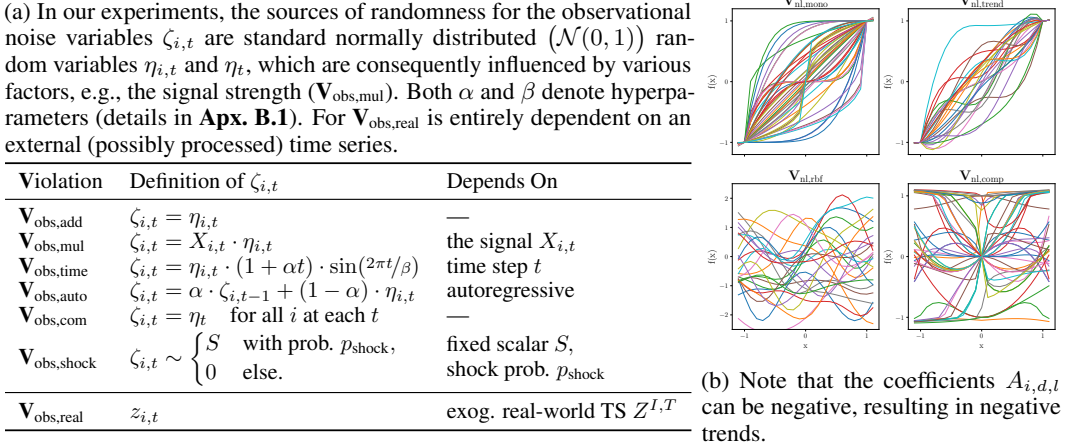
(a) In our experiments, the sources of randomness for the observational noise variables $\zeta_{i,t}$ are standard normally distributed $\left(\mathcal{N}(0,1)\right)$ random variables $\eta_{i,t}$ and $\eta_t$, which are consequently influenced by various factors, e.g., the signal strength ($\mathbf{V}_{\text{obs,mul}}$). Both $\alpha$ and $\beta$ denote hyperparameters (details in **Apx. B.1**). For $\mathbf{V}_{\text{obs,real}}$ is entirely dependent on an external (possibly processed) time series.

| Violation | Definition of $\zeta_{i,t}$ | Depends On |
|---|---|---|
| $\mathbf{V}_{\text{obs,add}}$ | $\zeta_{i,t} = \eta_{i,t}$ | — |
| $\mathbf{V}_{\text{obs,mul}}$ | $\zeta_{i,t} = X_{i,t} \cdot \eta_{i,t}$ | the signal $X_{i,t}$ |
| $\mathbf{V}_{\text{obs,time}}$ | $\zeta_{i,t} = \eta_{i,t} \cdot (1 + \alpha t) \cdot \sin(2\pi t/\beta)$ | time step $t$ |
| $\mathbf{V}_{\text{obs,auto}}$ | $\zeta_{i,t} = \alpha \cdot \zeta_{i,t-1} + (1-\alpha) \cdot \eta_{i,t}$ | autoregressive |
| $\mathbf{V}_{\text{obs,com}}$ | $\zeta_{i,t} = \eta_t$ for all $i$ at each $t$ | — |
| $\mathbf{V}_{\text{obs,shock}}$ | $\zeta_{i,t} \sim \begin{cases} S & \text{with prob. } p_{\text{shock}}, \\ 0 & \text{else.} \end{cases}$ | fixed scalar $S$, shock prob. $p_{\text{shock}}$ |
| $\mathbf{V}_{\text{obs,real}}$ | $z_{i,t}$ | exog. real-world TS $Z^{I,T}$ |

$\mathbf{V}_{\text{nl,mono}}$
f(x)
1
0
−1
−1 0 1

$\mathbf{V}_{\text{nl,trend}}$
f(x)
1
0
−1
−1 0 1

$\mathbf{V}_{\text{nl,rbf}}$
f(x)
2
1
0
−1
−2
−1 0 1
x

$\mathbf{V}_{\text{nl,comp}}$
f(x)
1
0
−1
−1 0 1
x

(b) Note that the coefficients $A_{i,d,l}$ can be negative, resulting in negative trends.